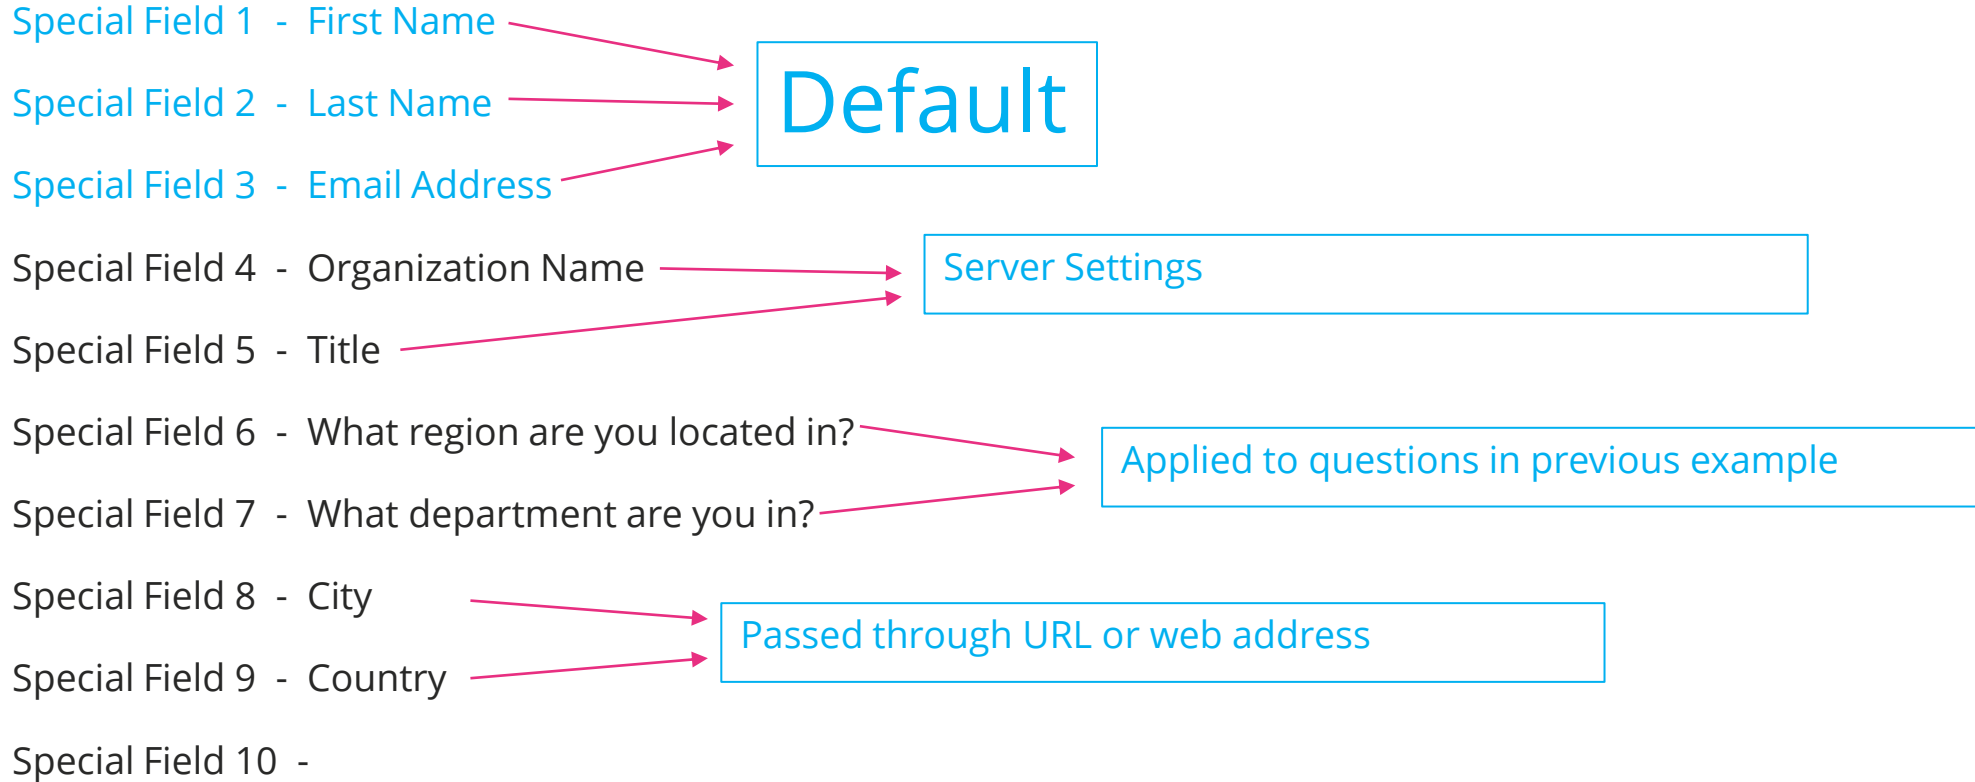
Special Field 1 - First Name

Special Field 2 - Last Name

Special Field 3 - Email Address

Default

Special Field 4 - Organization Name

Special Field 5 - Title

Server Settings

Special Field 6 - What region are you located in?

Special Field 7 - What department are you in?

Applied to questions in previous example

Special Field 8 - City

Special Field 9 - Country

Passed through URL or web address

Special Field 10 -